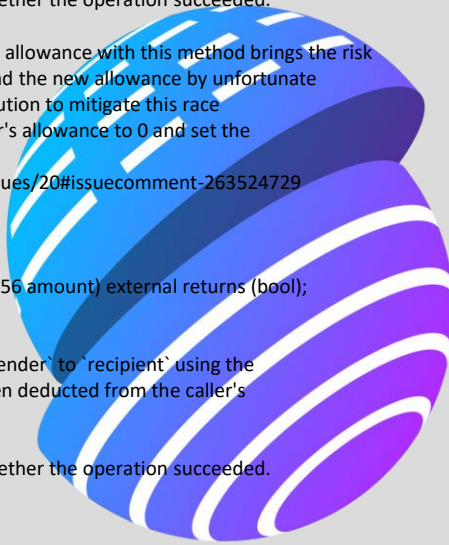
ether the operation succeeded.

allowance with this method brings the risk d the new allowance by unfortunate ution to mitigate this race r's allowance to 0 and set the

ues/20#issuecomment-263524729

56 amount) external returns (bool);

ender` to `recipient` using the n deducted from the caller's

ether the operation succeeded.